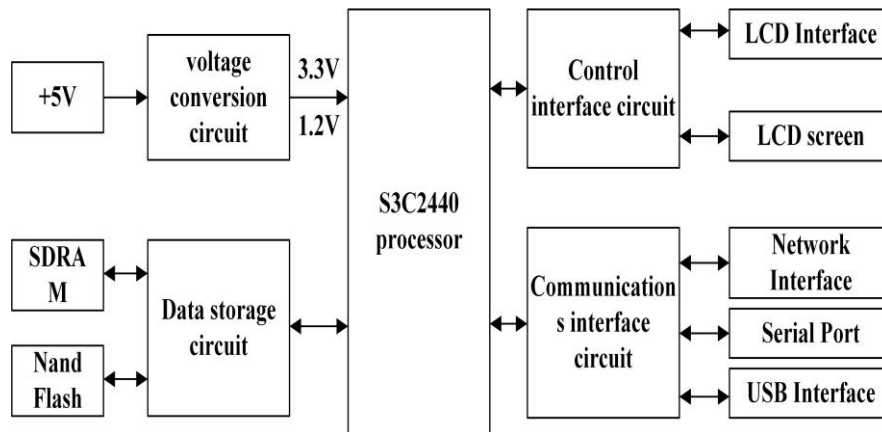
+5V

voltage conversion circuit

3.3V

1.2V

S3C2440 processor

Control interface circuit

LCD Interface

LCD screen

SDRA M

Nand Flash

Data storage circuit

Communication s interface circuit

Network Interface

Serial Port

USB Interface